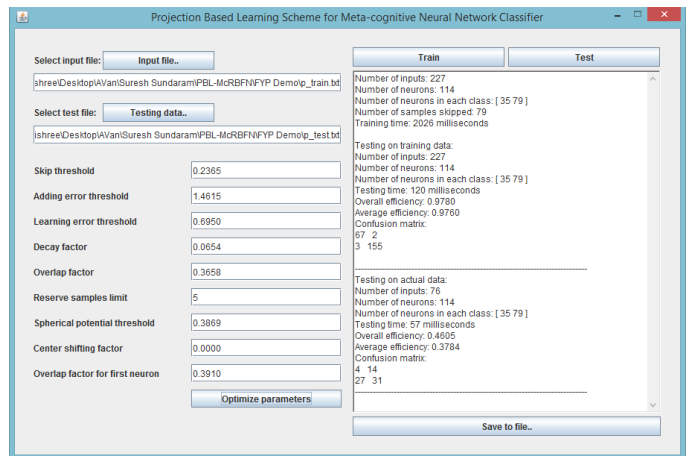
Projection Based Learning Scheme for Meta-cognitive Neural Network Classifier

Select input file: Input file..

shree\Desktop\AVan\Suresh Sundaram\PBL-McRBFN\FYP Demo\p_train.txt

Select test file: Testing data..

ishree\Desktop\AVan\Suresh Sundaram\PBL-McRBFN\FYP Demo\p_test.txt

Skip threshold 0.2365

Adding error threshold 1.4615

Learning error threshold 0.6950

Decay factor 0.0654

Overlap factor 0.3658

Reserve samples limit 5

Spherical potential threshold 0.3869

Center shifting factor 0.0000

Overlap factor for first neuron 0.3910

Optimize parameters

Train

Test

Number of inputs: 227
Number of neurons: 114
Number of neurons in each class: [ 35 79 ]
Number of samples skipped: 79
Training time: 2026 milliseconds

Testing on training data:
Number of inputs: 227
Number of neurons: 114
Number of neurons in each class: [ 35 79 ]
Testing time: 120 milliseconds
Overall efficiency: 0.9780
Average efficiency: 0.9760
Confusion matrix:
67 2
3 155

Testing on actual data:
Number of inputs: 76
Number of neurons: 114
Number of neurons in each class: [ 35 79 ]
Testing time: 57 milliseconds
Overall efficiency: 0.4605
Average efficiency: 0.3784
Confusion matrix:
4 14
27 31

Save to file..